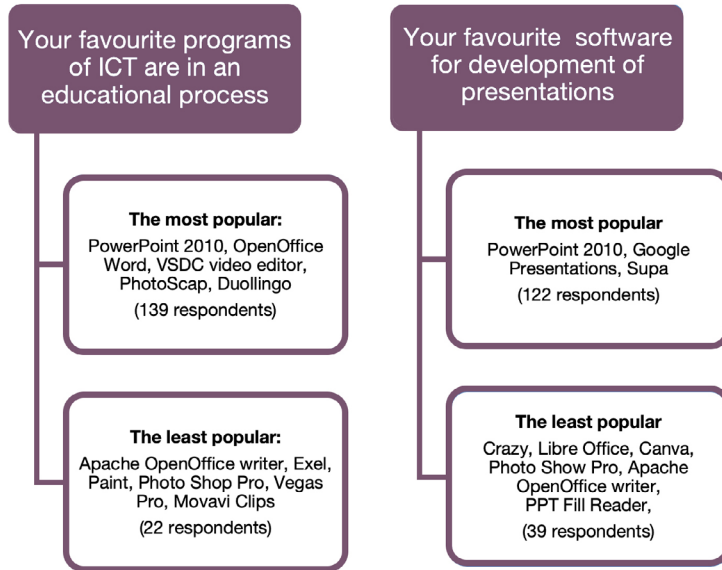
Your favourite programs of ICT are in an educational process

The most popular:
PowerPoint 2010, OpenOffice Word, VSDC video editor, PhotoScap, Duollingo
(139 respondents)

The least popular:
Apache OpenOffice writer, Exel, Paint, Photo Shop Pro, Vegas Pro, Movavi Clips
(22 respondents)

Your favourite  software for development of presentations

The most popular
PowerPoint 2010, Google Presentations, Supa
(122 respondents)

The least popular
Crazy, Libre Office, Canva, Photo Show Pro, Apache OpenOffice writer, PPT Fill Reader,
(39 respondents)